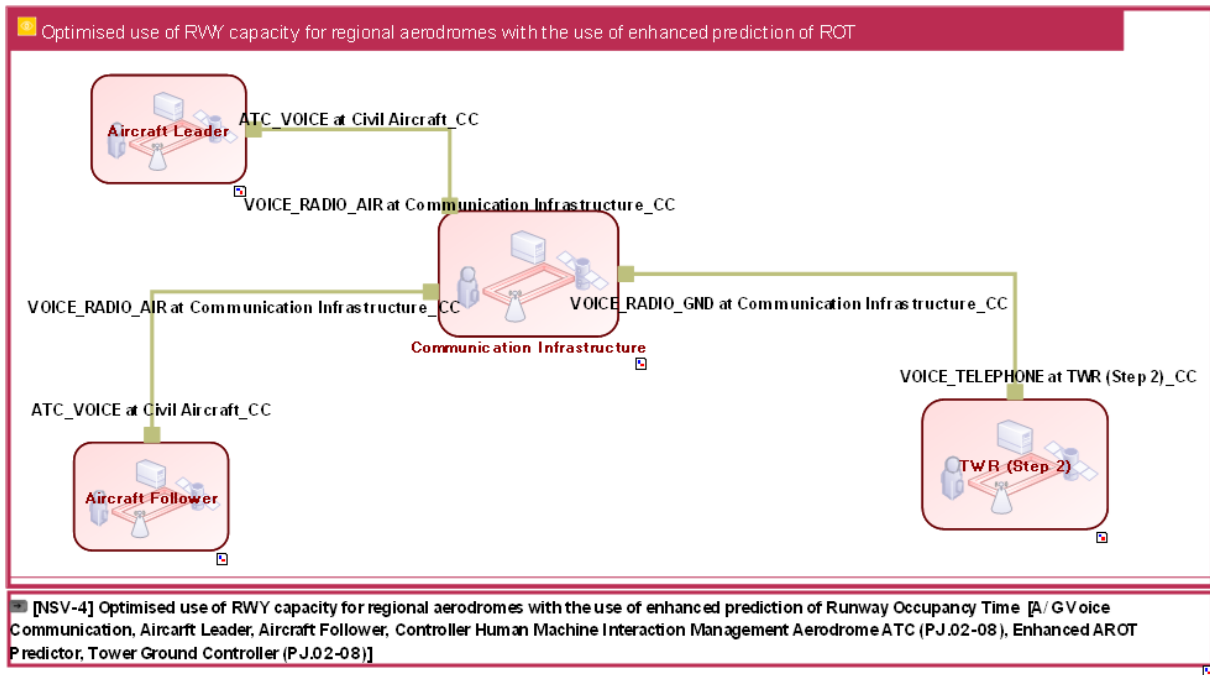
Optimised use of RWY capacity for regional aerodromes with the use of enhanced prediction of ROT

Aircraft Leader

ATC_VOICE at Civil Aircraft_CC

VOICE_RADIO_AIR at Communication Infrastructure_CC

Communication Infrastructure

VOICE_RADIO_AIR at Communication Infrastructure_CC

VOICE_RADIO_GND at Communication Infrastructure_CC

VOICE_TELEPHONE at TWR (Step 2)_CC

ATC_VOICE at Civil Aircraft_CC

Aircraft Follower

TWR (Step 2)

[NSV-4] Optimised use of RWY capacity for regional aerodromes with the use of enhanced prediction of Runway Occupancy Time [A/G Voice Communication, Aicarft Leader, Aircraft Follower, Controller Human Machine Interaction Management Aerodrome ATC (PJ.02-08), Enhanced AROT Predictor, Tower Ground Controller (PJ.02-08)]